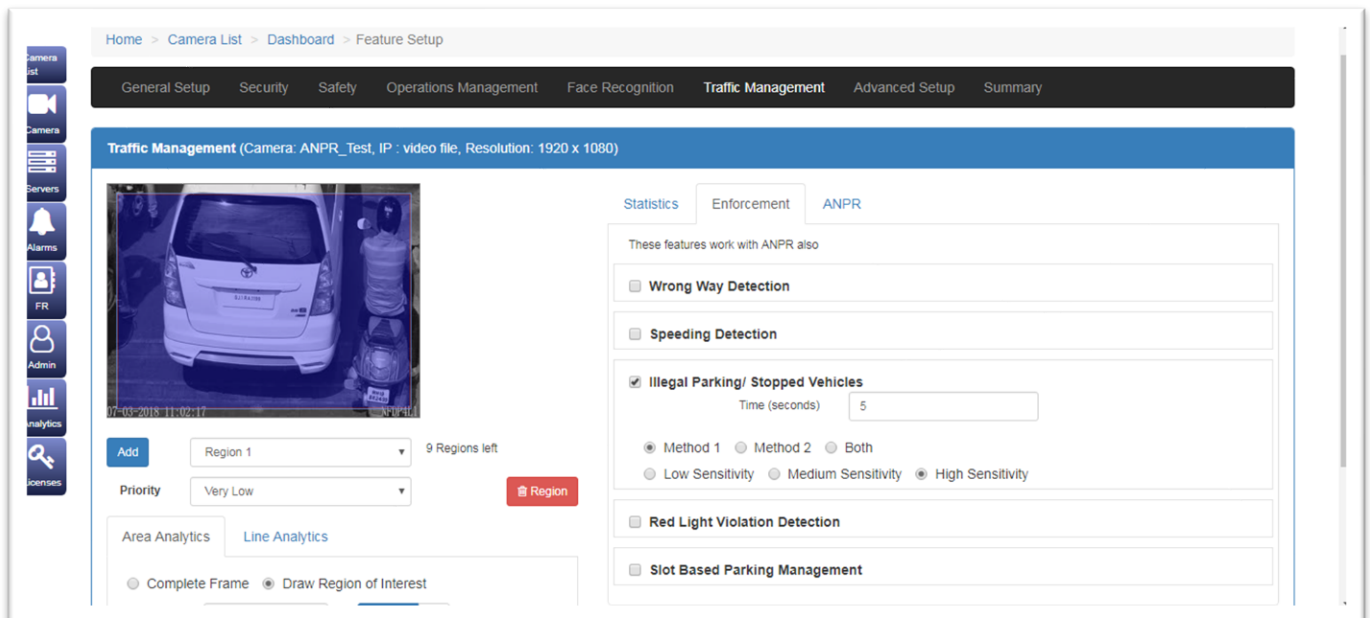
Camera List
Camera
Servers
Alarms
FR
Admin
Analytics
Licenses

Home > Camera List > Dashboard > Feature Setup

General Setup Security Safety Operations Management Face Recognition Traffic Management Advanced Setup Summary

Traffic Management (Camera: ANPR_Test, IP : video file, Resolution: 1920 x 1080)

07-03-2018 11:02:17

Add Region 1 9 Regions left
Priority Very Low Region

Area Analytics Line Analytics

Complete Frame Draw Region of Interest

Statistics Enforcement ANPR

These features work with ANPR also

Wrong Way Detection

Speeding Detection

Illegal Parking/ Stopped Vehicles
Time (seconds) 5

Method 1 Method 2 Both
Low Sensitivity Medium Sensitivity High Sensitivity

Red Light Violation Detection

Slot Based Parking Management